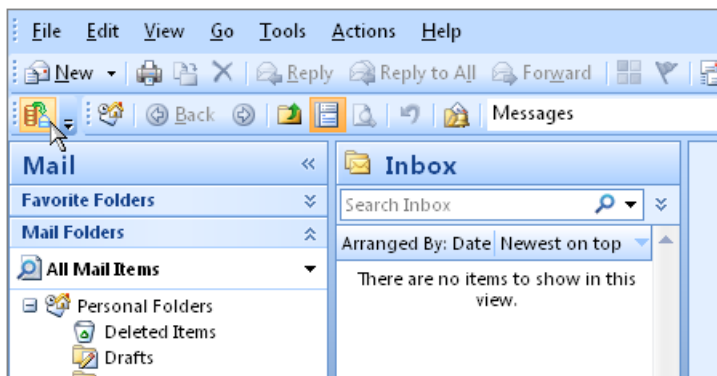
File Edit View Go Tools Actions Help

New Reply Reply to All Forward

Back Messages

Mail «

Favorite Folders

Mail Folders

All Mail Items

Personal Folders

Deleted Items

Drafts

Inbox

Search Inbox

Arranged By: Date Newest on top

There are no items to show in this view.